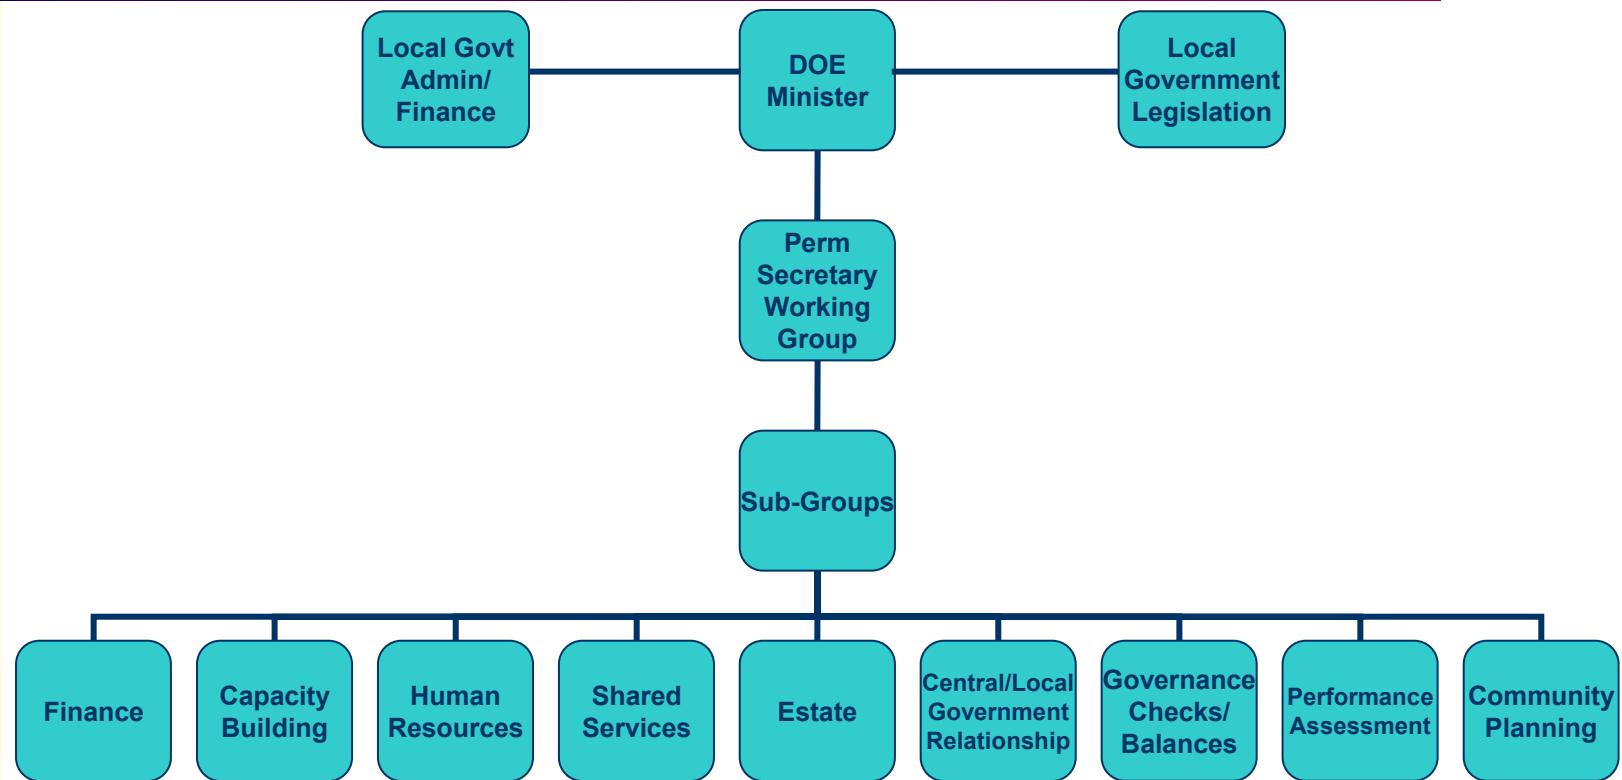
Local Govt Admin/ Finance

DOE Minister

Local Government Legislation

Perm Secretary Working Group

Sub-Groups

Finance

Capacity Building

Human Resources

Shared Services

Estate

Central/Local Government Relationship

Governance Checks/ Balances

Performance Assessment

Community Planning